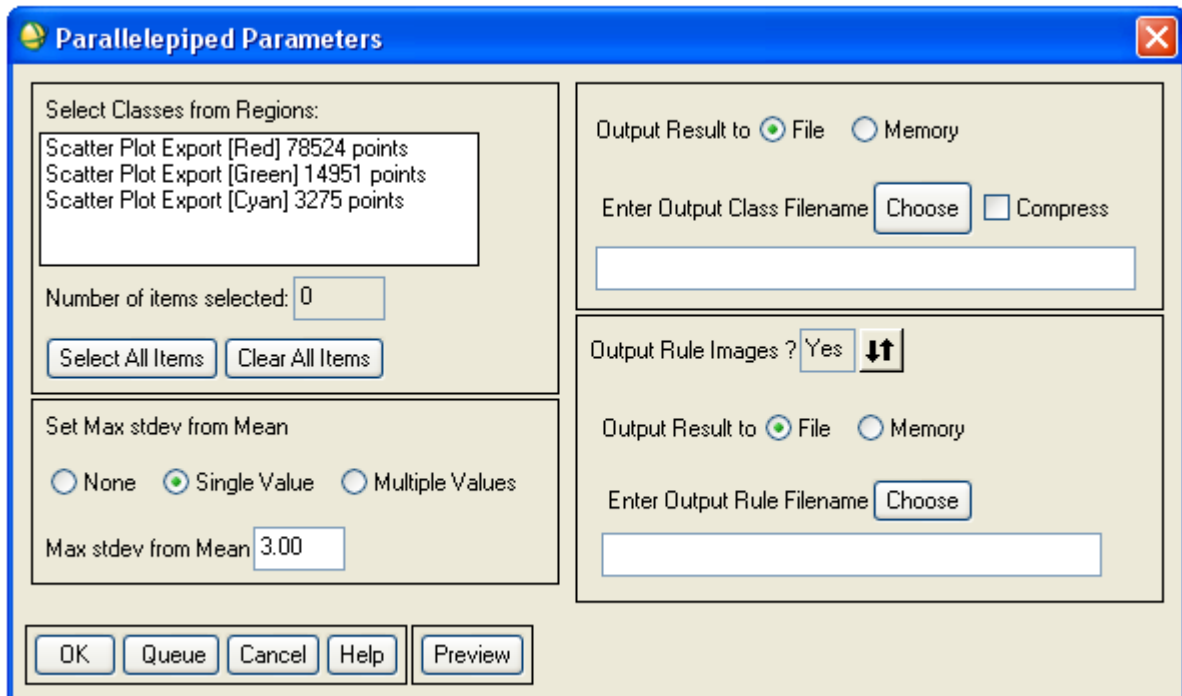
Parallelepiped Parameters

Select Classes from Regions:

Scatter Plot Export [Red] 78524 points
Scatter Plot Export [Green] 14951 points
Scatter Plot Export [Cyan] 3275 points

Number of items selected: 0

Select All Items Clear All Items

Set Max stdev from Mean

None Single Value Multiple Values

Max stdev from Mean 3.00

Output Result to File Memory

Enter Output Class Filename Choose Compress

Output Rule Images ? Yes

Output Result to File Memory

Enter Output Rule Filename Choose

OK Queue Cancel Help Preview